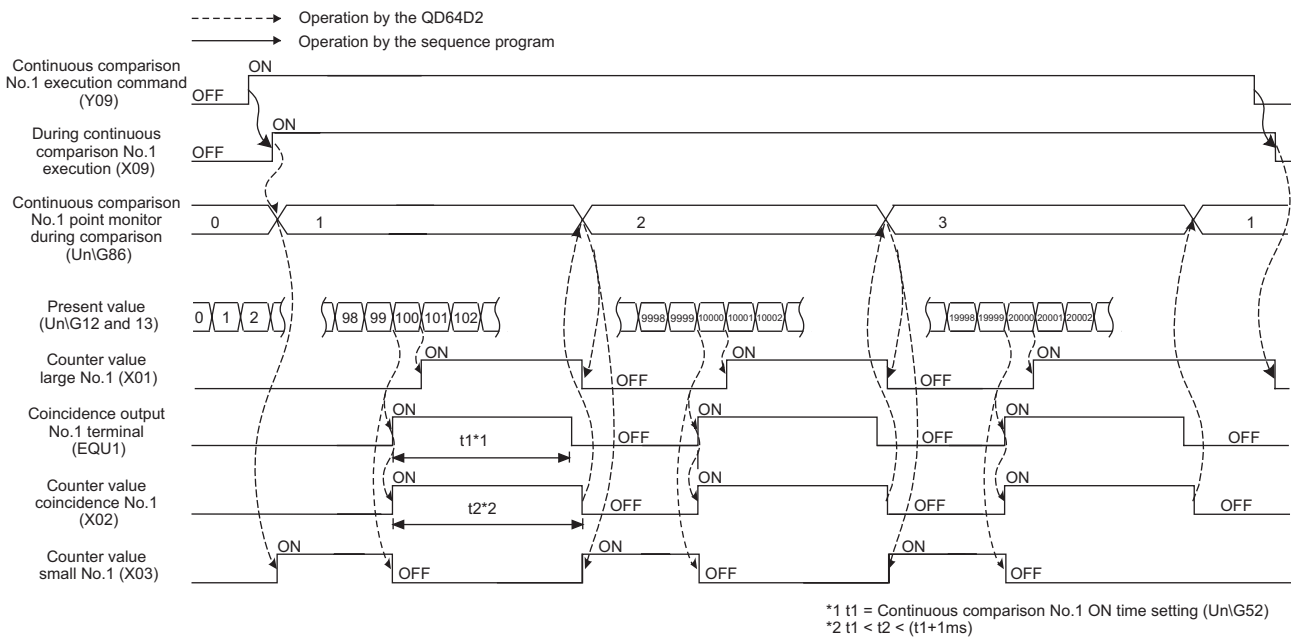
Operation by the QD64D2
Operation by the sequence program

Continuous comparison No.1 execution command (Y09)
ON
OFF

During continuous comparison No.1 execution (X09)
ON
OFF

Continuous comparison No.1 point monitor during comparison (Un\G86)
0
1
2
3
1

Present value (Un\G12 and 13)
0 1 2
98 99 100 101 102
9998 9999 10000 10001 10002
19998 19999 20000 20001 20002

Counter value large No.1 (X01)
ON
OFF
ON
OFF
ON

Coincidence output No.1 terminal (EQU1)
ON
t1*1
OFF
ON
OFF
ON
OFF

Counter value coincidence No.1 (X02)
ON
t2*2
OFF
ON
OFF
ON
OFF

Counter value small No.1 (X03)
ON
OFF
ON
OFF
ON
OFF

*1 t1 = Continuous comparison No.1 ON time setting (Un\G52)
*2 t1 < t2 < (t1+1ms)